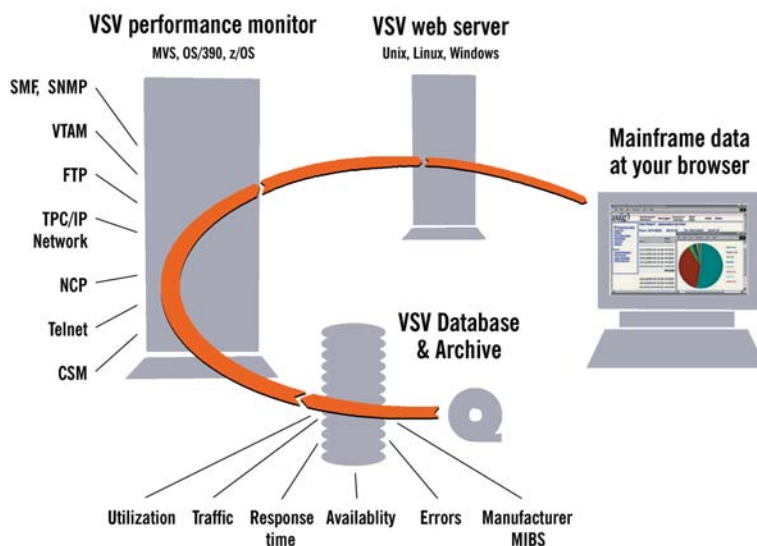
VSV performance monitor
MVS, OS/390, z/OS

VSV web server
Unix, Linux, Windows

Mainframe data at your browser

SMF, SNMP
VTAM
FTP
TPC/IP Network
NCP
Telnet
CSM

VSV Database & Archive

Utilization
Traffic
Response time
Availablity
Errors
Manufacturer MIBS